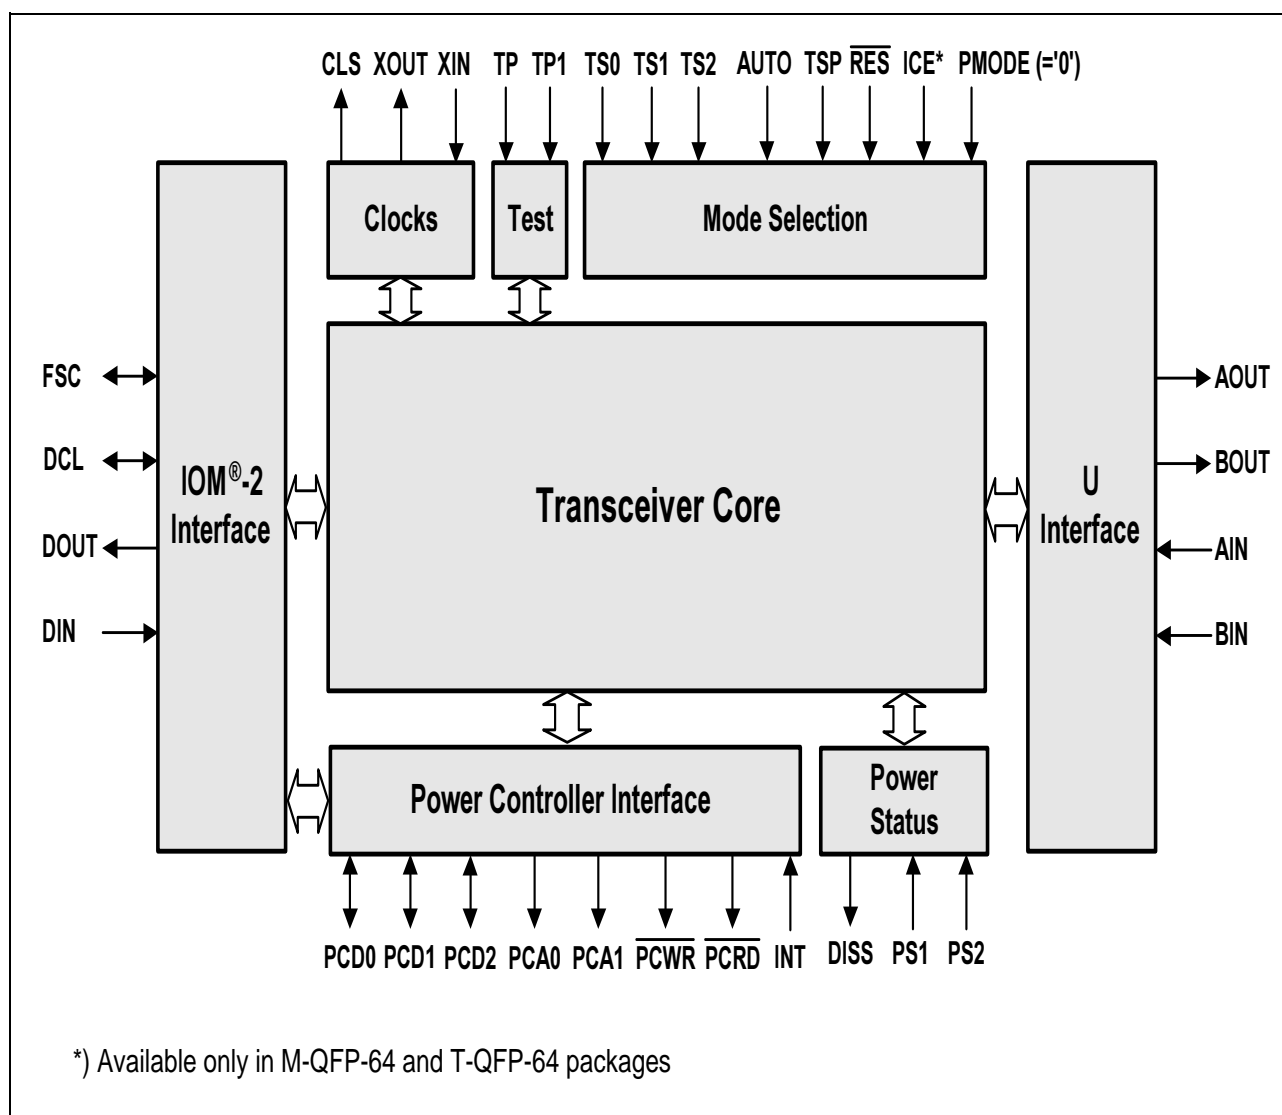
CLS XOUT XIN TP TP1 TS0 TS1 TS2 AUTO TSP $\overline{\text{RES}}$ ICE* PMODE (='0')

Clocks

Test

Mode Selection

FSC

DCL

DOUT

DIN

IOM®-2 Interface

Transceiver Core

U Interface

AOUT

BOUT

AIN

BIN

Power Controller Interface

Power Status

PCD0 PCD1 PCD2 PCA0 PCA1 $\overline{\text{PCWR}}$ $\overline{\text{PCRD}}$ INT DISS PS1 PS2

*) Available only in M-QFP-64 and T-QFP-64 packages